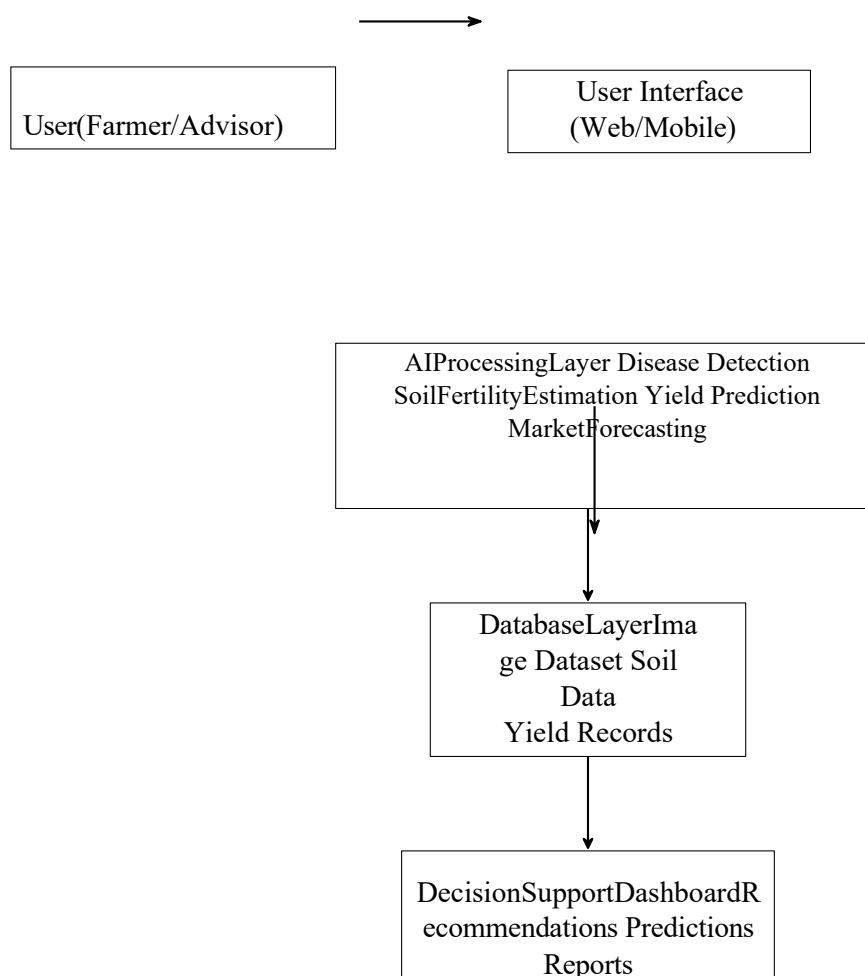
User(Farmer/Advisor)

User Interface (Web/Mobile)

AIProcessingLayer Disease Detection SoilFertilityEstimation Yield Prediction MarketForecasting

DatabaseLayerImage Dataset Soil Data Yield Records

DecisionSupportDashboardRecommendations Predictions Reports